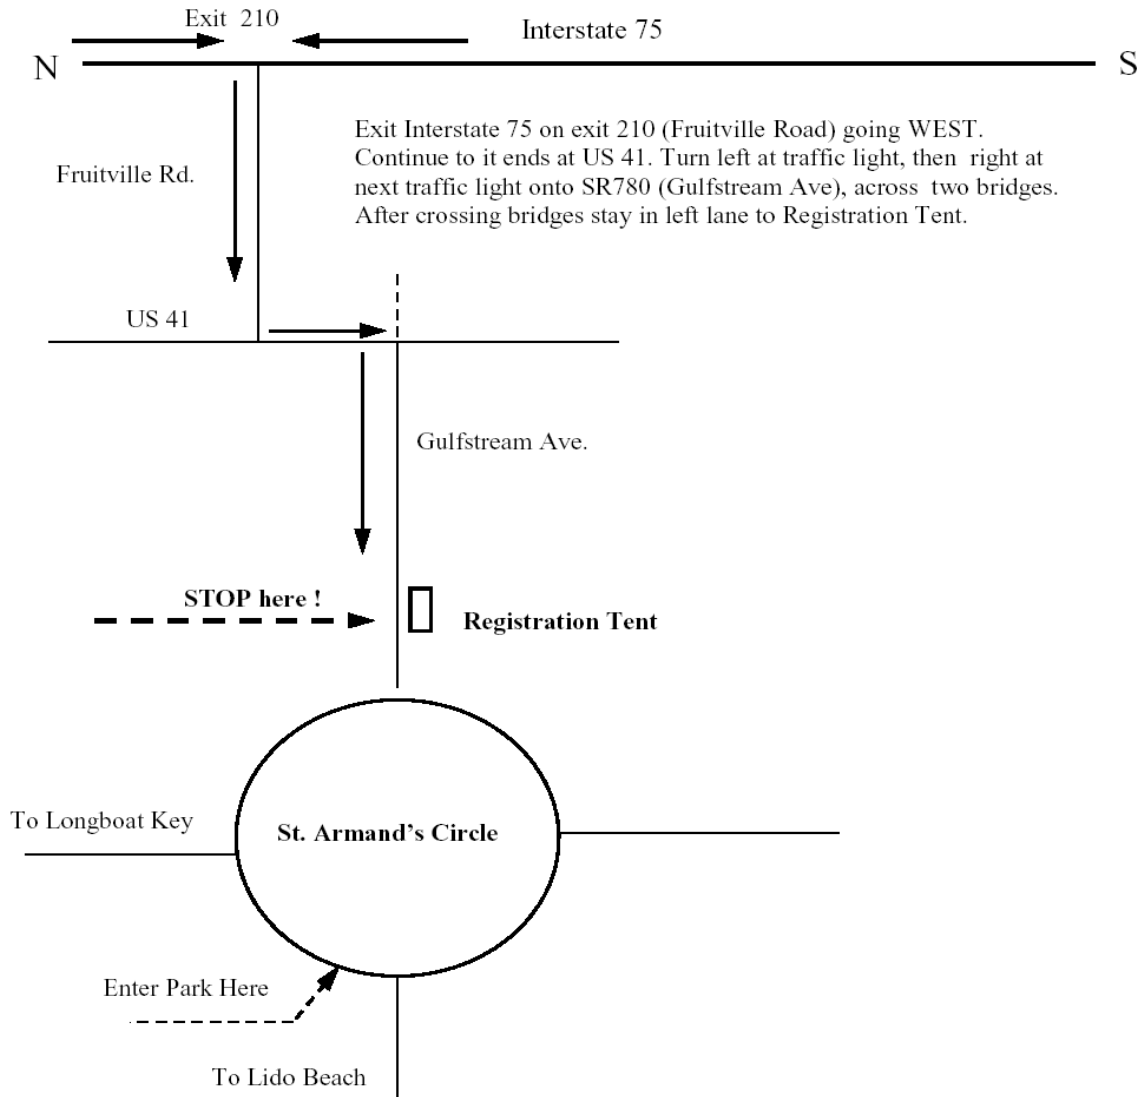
Exit 210

Interstate 75

N

S

Exit Interstate 75 on exit 210 (Fruitville Road) going WEST. Continue to it ends at US 41. Turn left at traffic light, then right at next traffic light onto SR780 (Gulfstream Ave), across two bridges. After crossing bridges stay in left lane to Registration Tent.

Fruitville Rd.

US 41

Gulfstream Ave.

STOP here !

Registration Tent

To Longboat Key

St. Armand's Circle

Enter Park Here

To Lido Beach